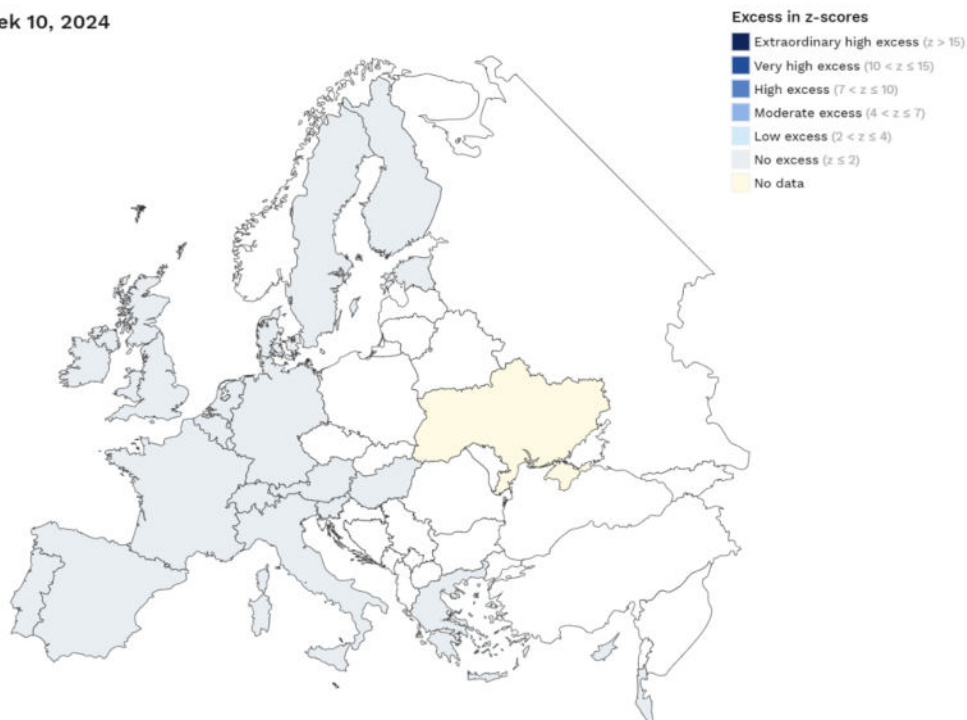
ek 10, 2024

Excess in z-scores
Extraordinary high excess ($z > 15$)
Very high excess ($10 < z \leq 15$)
High excess ($7 < z \leq 10$)
Moderate excess ($4 < z \leq 7$)
Low excess ($2 < z \leq 4$)
No excess ($z \leq 2$)
No data